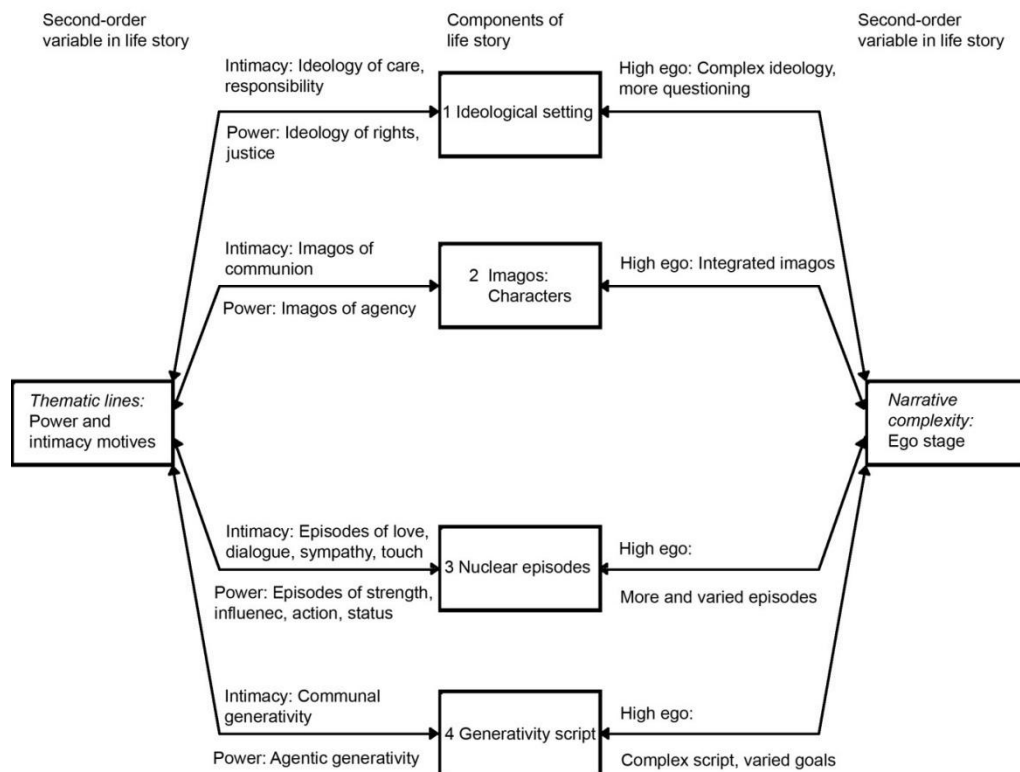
Second-order variable in life story

Components of life story

Second-order variable in life story

Intimacy: Ideology of care, responsibility

Power: Ideology of rights, justice

1 Ideological setting

High ego: Complex ideology, more questioning

Intimacy: Imagos of communion

Power: Imagos of agency

2 Imagos: Characters

High ego: Integrated imagos

*Thematic lines:* Power and intimacy motives

*Narrative complexity:* Ego stage

Intimacy: Episodes of love, dialogue, sympathy, touch

Power: Episodes of strength, influenec, action, status

3 Nuclear episodes

High ego:

More and varied episodes

Intimacy: Communal generativity

Power: Agentic generativity

4 Generativity script

High ego:

Complex script, varied goals